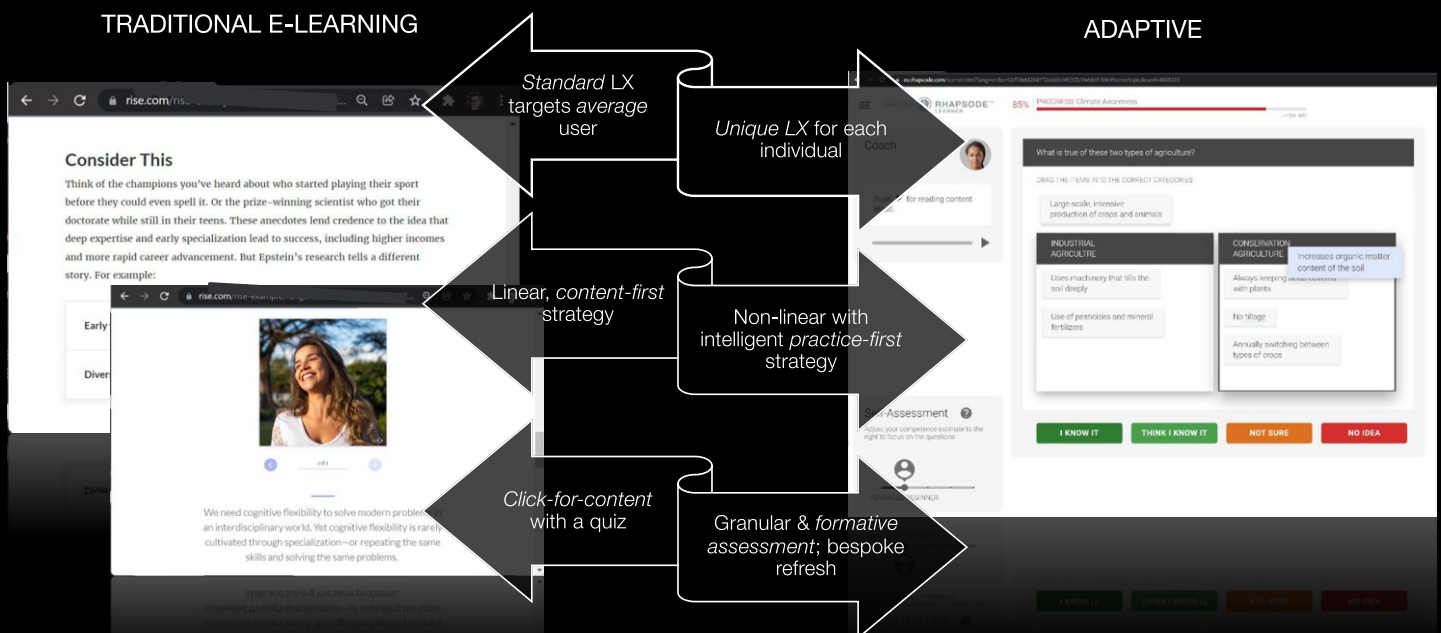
TRADITIONAL E-LEARNING

ADAPTIVE

rise.com/ris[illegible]

Consider This

Think of the champions you've heard about who started playing their sport before they could even spell it. Or the prize-winning scientist who got their doctorate while still in their teens. These anecdotes lend credence to the idea that deep expertise and early specialization lead to success, including higher incomes and more rapid career advancement. But Epstein's research tells a different story. For example:

Early

Diver

rise.com/rise-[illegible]

1 of 1

We need cognitive flexibility to solve modern problems in an interdisciplinary world. Yet cognitive flexibility is rarely cultivated through specialization—or repeating the same skills and solving the same problems.

*Standard* LX targets *average* user

Linear, *content-first* strategy

*Click-for-content* with a quiz

*Unique LX* for each individual

Non-linear with intelligent *practice-first* strategy

Granular & *formative assessment*; bespoke refresh

RHAPSODE LEARNER

85% PROGRESS Climate Awareness

Coach

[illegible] for reading content

What is true of these two types of agriculture?

DRAG THE ITEMS INTO THE CORRECT CATEGORIES

Large-scale, intensive production of crops and animals

INDUSTRIAL AGRICULTURE

Uses machinery that tills the soil deeply

Use of pesticides and mineral fertilizers

CONSERVATION AGRICULTURE

Increases organic matter content of the soil

Always keeping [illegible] with plants

No tillage

Annually switching between types of crops

Self-Assessment

Adjust your competence estimate to the right to focus on the questions

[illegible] BEGINNER

I KNOW IT

THINK I KNOW IT

NOT SURE

NO IDEA